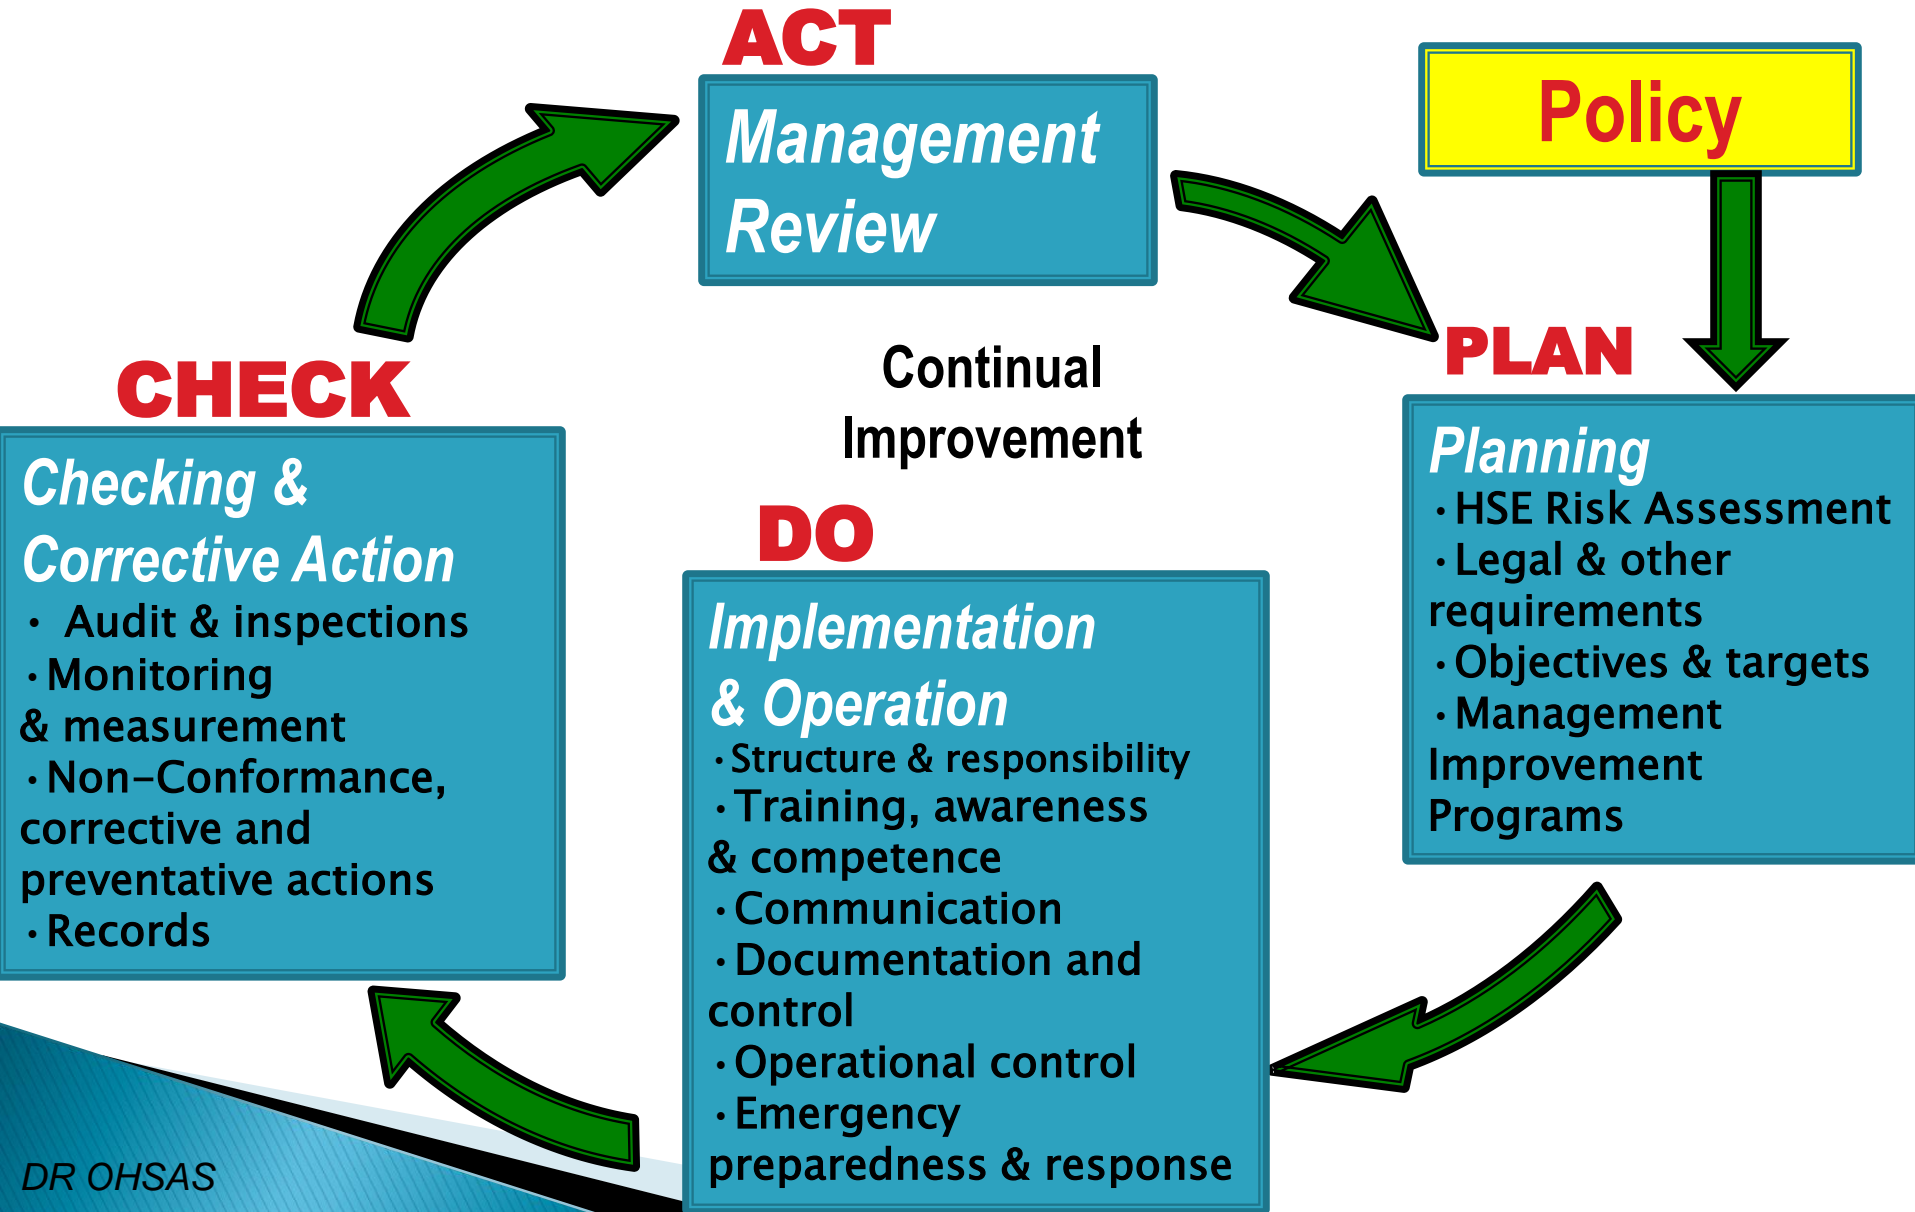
ACT

Management Review

Policy

PLAN

Planning
• HSE Risk Assessment
• Legal & other requirements
• Objectives & targets
• Management Improvement Programs

Continual Improvement

CHECK

Checking & Corrective Action
• Audit & inspections
• Monitoring & measurement
• Non-Conformance, corrective and preventative actions
• Records

DO

Implementation & Operation
• Structure & responsibility
• Training, awareness & competence
• Communication
• Documentation and control
• Operational control
• Emergency preparedness & response

DR OHSAS